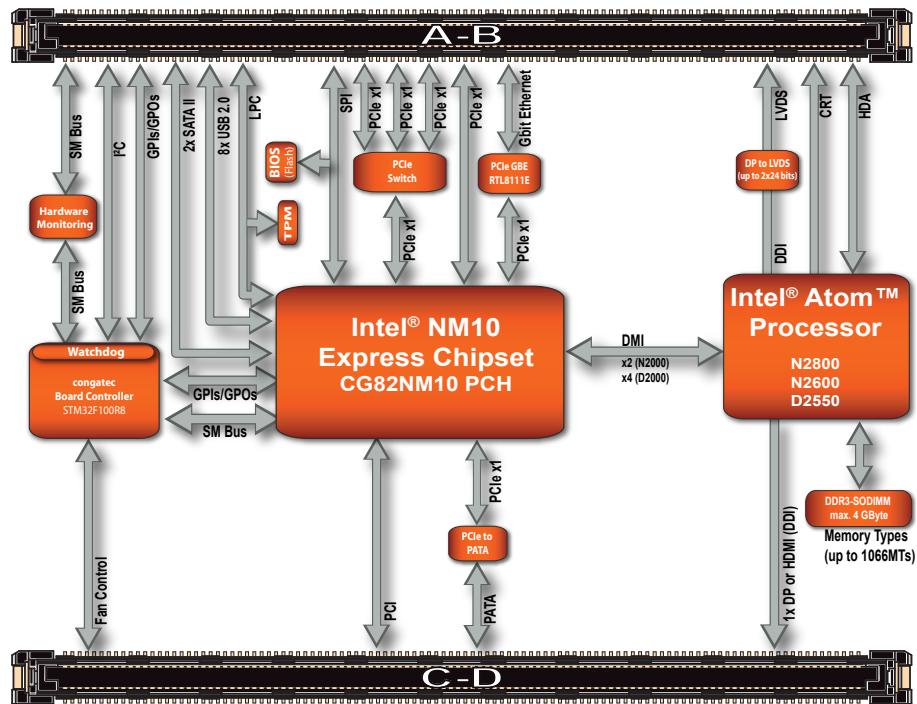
A-B

SM Bus

I²C

GPIs/GPOs

2x SATA II

8x USB 2.0

LPC

SPI

PCIe x1

PCIe x1

PCIe x1

PCIe x1

Gbit Ethernet

LVDS

CRT

HDA

BIOS (Flash)

PCIe Switch

PCIe GBE RTL8111E

DP to LVDS (up to 2x24 bits)

Hardware Monitoring

TPM

PCIe x1

PCIe x1

DDI

SM Bus

Watchdog

congatec Board Controller STM32F100R8

Intel® NM10 Express Chipset CG82NM10 PCH

DMI

x2 (N2000)

x4 (D2000)

Intel® Atom™ Processor

N2800

N2600

D2550

GPIs/GPOs

SM Bus

PCIe x1

DDR3-SODIMM max. 4 GByte

Memory Types (up to 1066MTs)

PCIe to PATA

Fan Control

PCI

PATA

1x DP or HDMI (DDI)

C-D